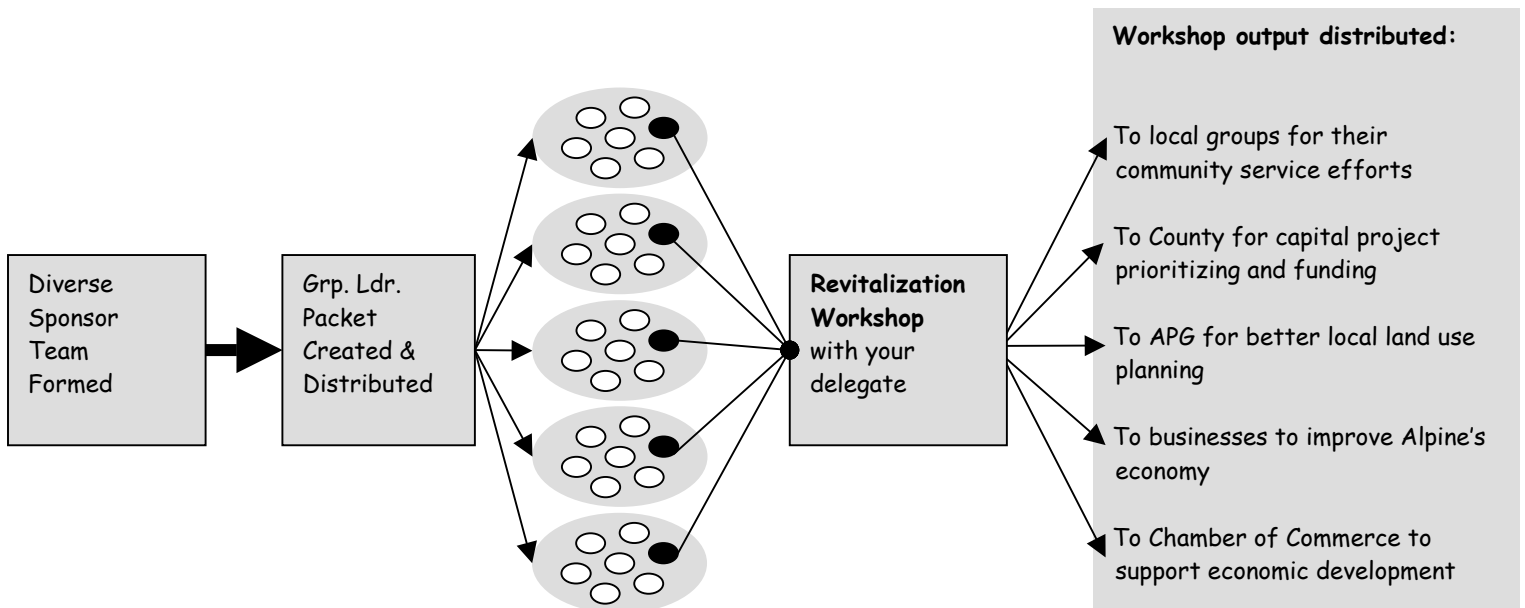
Diverse Sponsor Team Formed

Grp. Ldr. Packet Created & Distributed

**Revitalization Workshop** with your delegate

**Workshop output distributed:**

To local groups for their community service efforts

To County for capital project prioritizing and funding

To APG for better local land use planning

To businesses to improve Alpine's economy

To Chamber of Commerce to support economic development